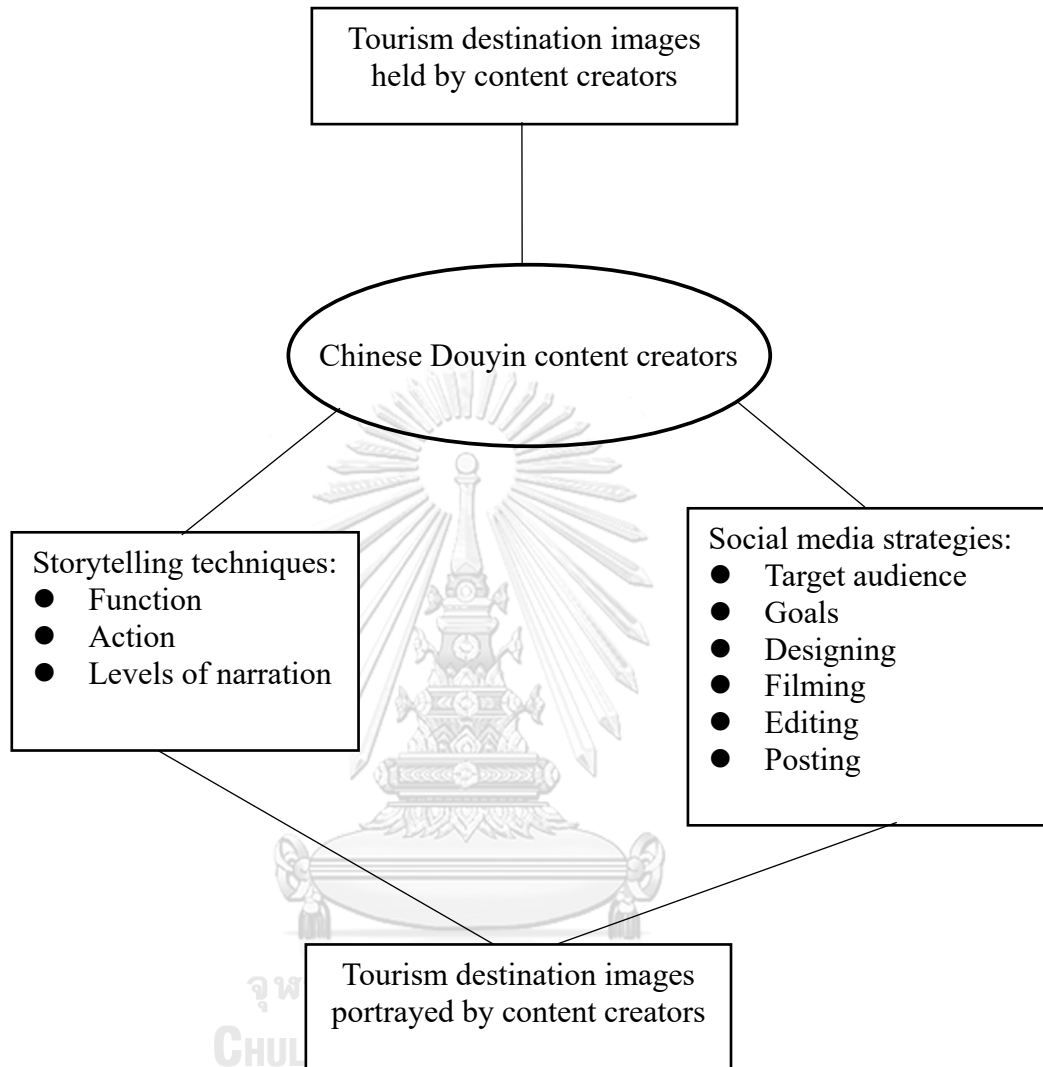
Tourism destination images held by content creators

Chinese Douyin content creators

Storytelling techniques:
- Function
- Action
- Levels of narration

Social media strategies:
- Target audience
- Goals
- Designing
- Filming
- Editing
- Posting

Tourism destination images portrayed by content creators

จุฬ
CHUL